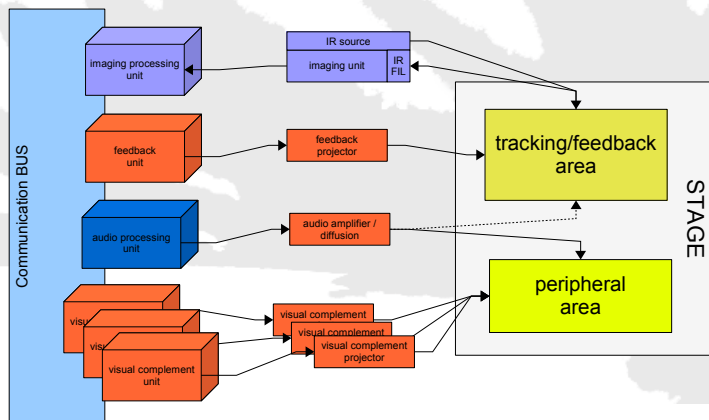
Communication BUS

imaging processing unit

IR source

imaging unit

IR FIL

feedback unit

feedback projector

tracking/feedback area

STAGE

audio processing unit

audio amplifier / diffusion

peripheral area

visu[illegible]

vis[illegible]

visual complement unit

visual complement

visual complement

visual complement projector